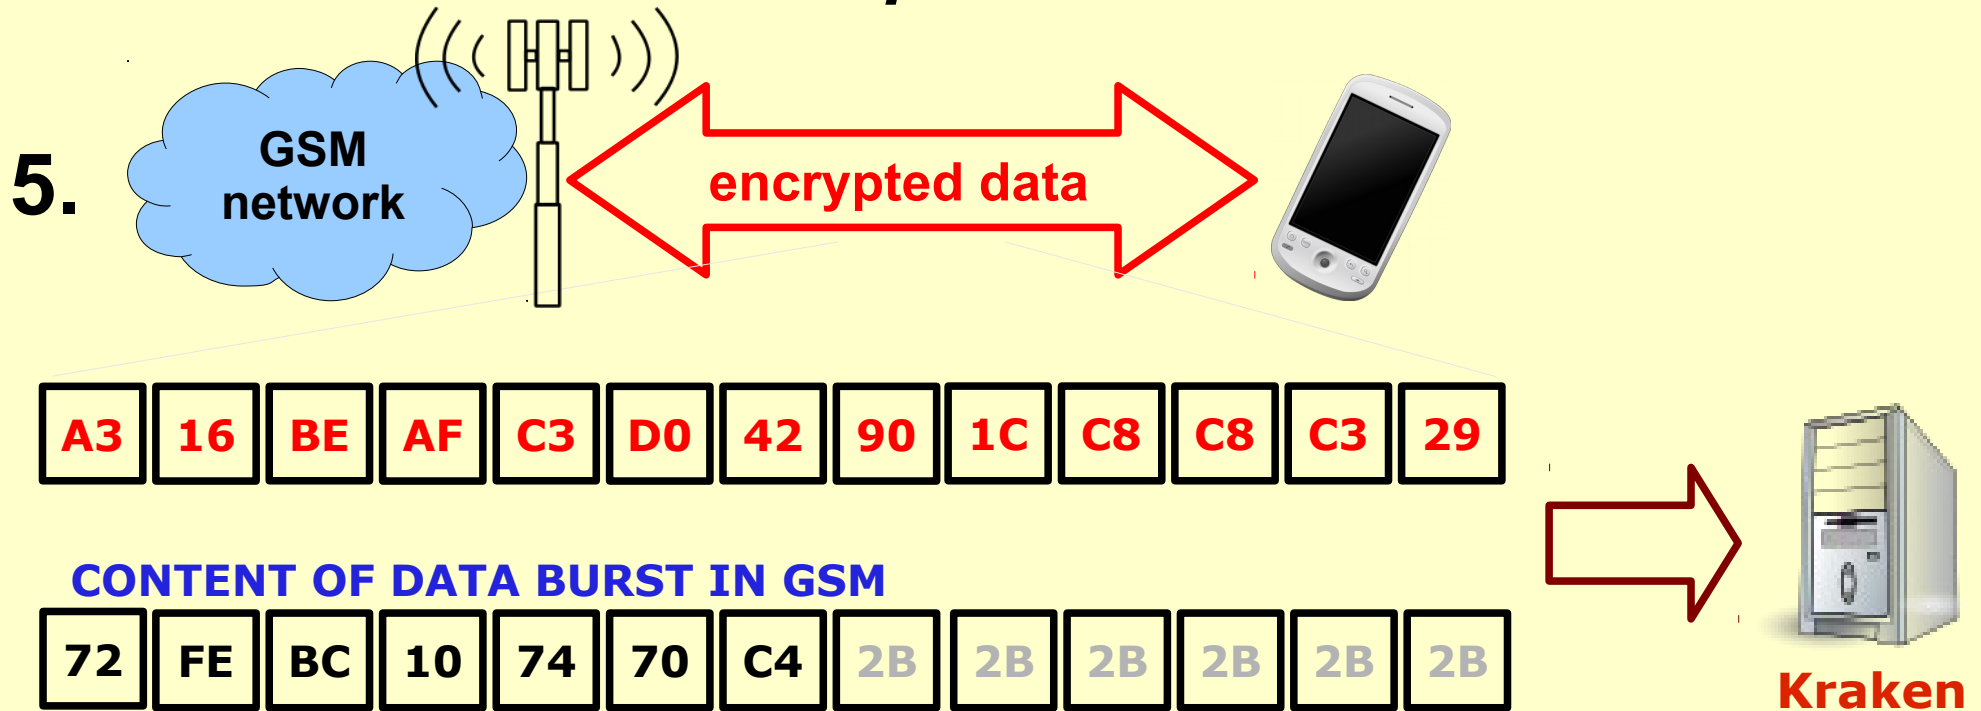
5.

GSM network

encrypted data

| A3 | 16 | BE | AF | C3 | D0 | 42 | 90 | 1C | C8 | C8 | C3 | 29 |
|---|---|---|---|---|---|---|---|---|---|---|---|---|

CONTENT OF DATA BURST IN GSM

| 72 | FE | BC | 10 | 74 | 70 | C4 | 2B | 2B | 2B | 2B | 2B | 2B |
|---|---|---|---|---|---|---|---|---|---|---|---|---|

Kraken